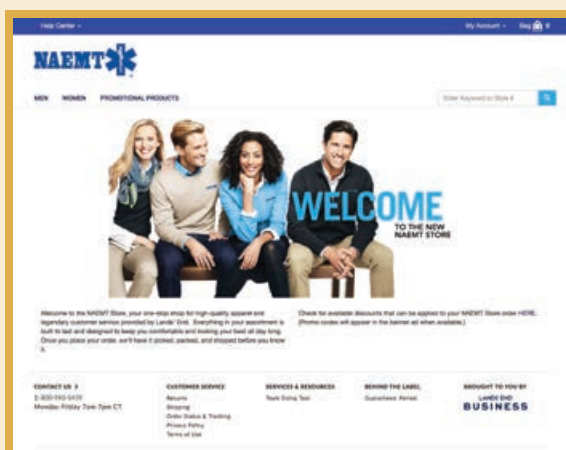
Help Center ⌄

My Account ⌄ Bag 0

NAEMT

MEN WOMEN PROMOTIONAL PRODUCTS

Enter Keyword or Style #

WELCOME
TO THE NEW NAEMT STORE

Welcome to the NAEMT Store, your one-stop shop for high-quality apparel and legendary customer service provided by Lands' End. Everything in your assortment is built to last and designed to keep you comfortable and looking your best all day long. Once you place your order, we'll have it picked, packed, and shipped before you know it.

Check for available discounts that can be applied to your NAEMT Store order HERE. (Promo codes will appear in the banner ad when available.)

CONTACT US
1-800-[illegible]
Monday-Friday 7am-7pm CT

CUSTOMER SERVICE
Returns
Shipping
Order Status & Tracking
Privacy Policy
Terms of Use

SERVICES & RESOURCES
Team Sizing Tool

BEHIND THE LABEL
Guaranteed. Period.

BROUGHT TO YOU BY
LANDS' END
BUSINESS